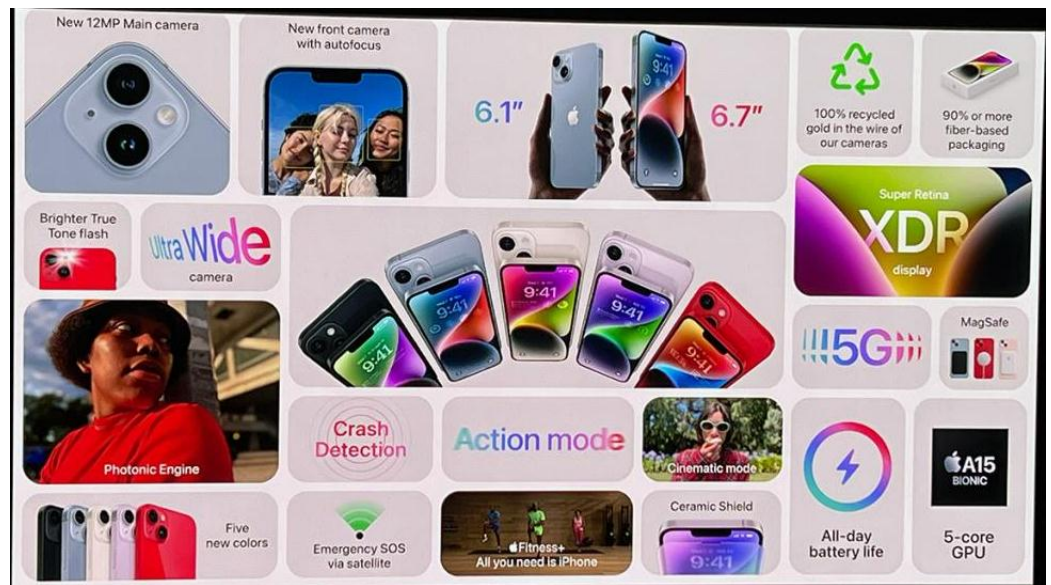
New 12MP Main camera

New front camera with autofocus

6.1"

6.7"

9:41

100% recycled gold in the wire of our cameras

90% or more fiber-based packaging

Brighter True Tone flash

Ultra Wide camera

9:41

9:41

9:41

9:41

9:41

9:41

Super Retina XDR display

5G

MagSafe

Photonic Engine

Crash Detection

Action mode

Cinematic mode

All-day battery life

A15 BIONIC

5-core GPU

Five new colors

Emergency SOS via satellite

Fitness+ All you need is iPhone

Ceramic Shield

9:41